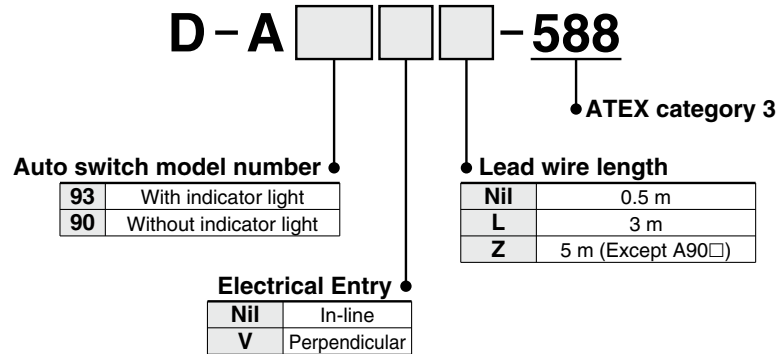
D – A – 588

ATEX category 3

Auto switch model number

| 93 | With indicator light |
|---|---|
| 90 | Without indicator light |

Lead wire length

| Nil | 0.5 m |
|---|---|
| L | 3 m |
| Z | 5 m (Except A90□) |

Electrical Entry

| Nil | In-line |
|---|---|
| V | Perpendicular |